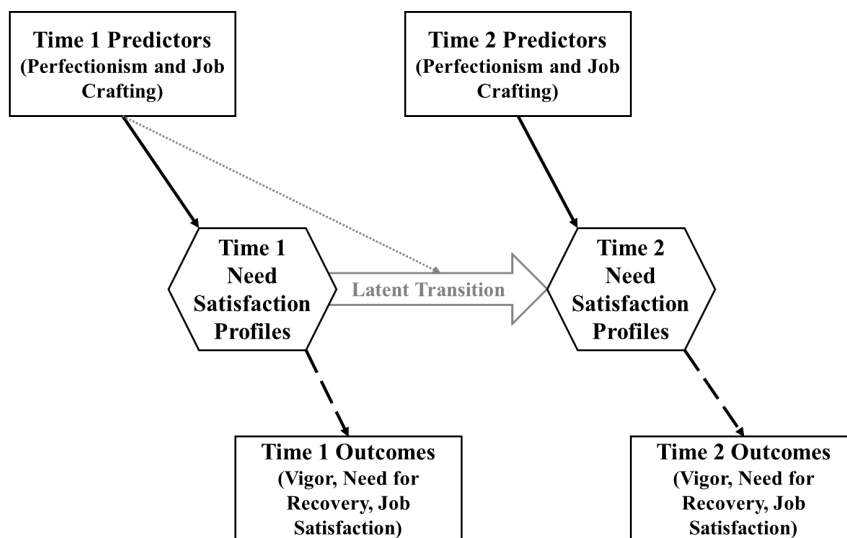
Time 1 Predictors
(Perfectionism and Job Crafting)

Time 2 Predictors
(Perfectionism and Job Crafting)

Time 1
Need
Satisfaction
Profiles

Latent Transition

Time 2
Need
Satisfaction
Profiles

Time 1 Outcomes
(Vigor, Need for Recovery, Job Satisfaction)

Time 2 Outcomes
(Vigor, Need for Recovery, Job Satisfaction)